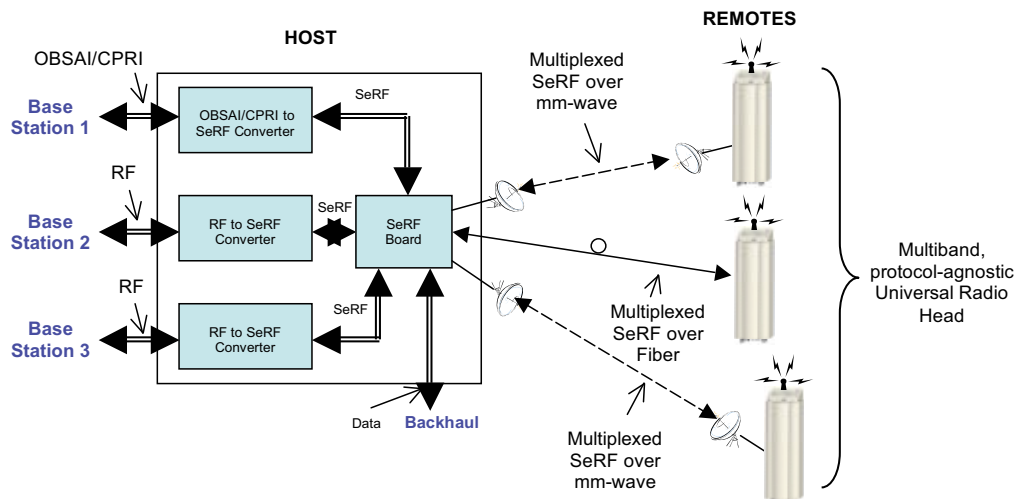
HOST

REMOTES

OBSAI/CPRI

Base Station 1

OBSAI/CPRI to SeRF Converter

SeRF

Multiplexed SeRF over mm-wave

RF

Base Station 2

RF to SeRF Converter

SeRF

SeRF Board

RF

Base Station 3

RF to SeRF Converter

SeRF

Multiplexed SeRF over Fiber

Multiband, protocol-agnostic Universal Radio Head

Data

Backhaul

Multiplexed SeRF over mm-wave